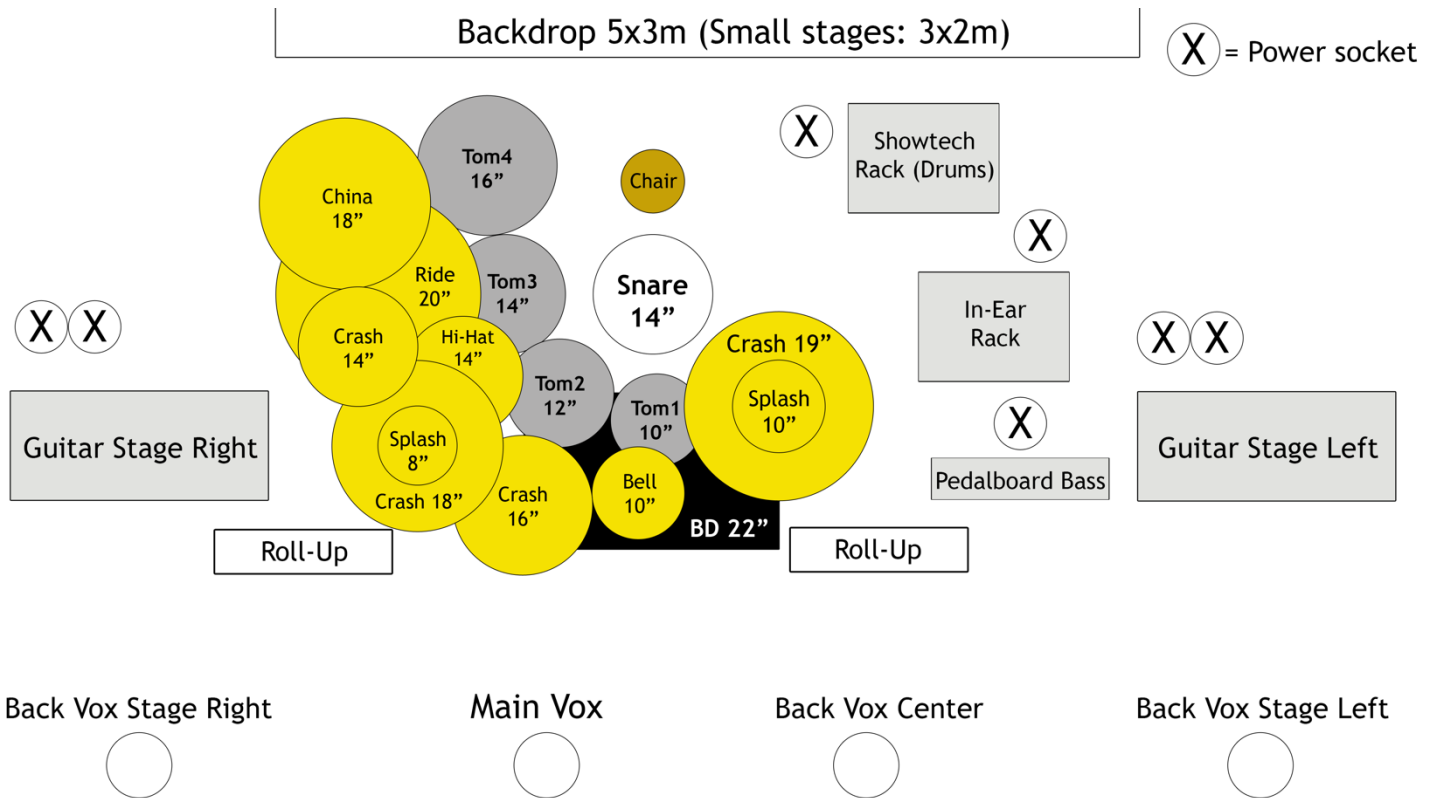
Backdrop 5x3m (Small stages: 3x2m)

X = Power socket

X

Showtech Rack (Drums)

X

In-Ear Rack

X X

X

Pedalboard Bass

Guitar Stage Left

X X

Guitar Stage Right

China 18”

Tom4 16”

Chair

Ride 20”

Tom3 14”

Snare 14”

Crash 14”

Hi-Hat 14”

Tom2 12”

Tom1 10”

Crash 19”

Splash 10”

Splash 8”

Crash 18”

Crash 16”

Bell 10”

BD 22”

Roll-Up

Roll-Up

Back Vox Stage Right

Main Vox

Back Vox Center

Back Vox Stage Left